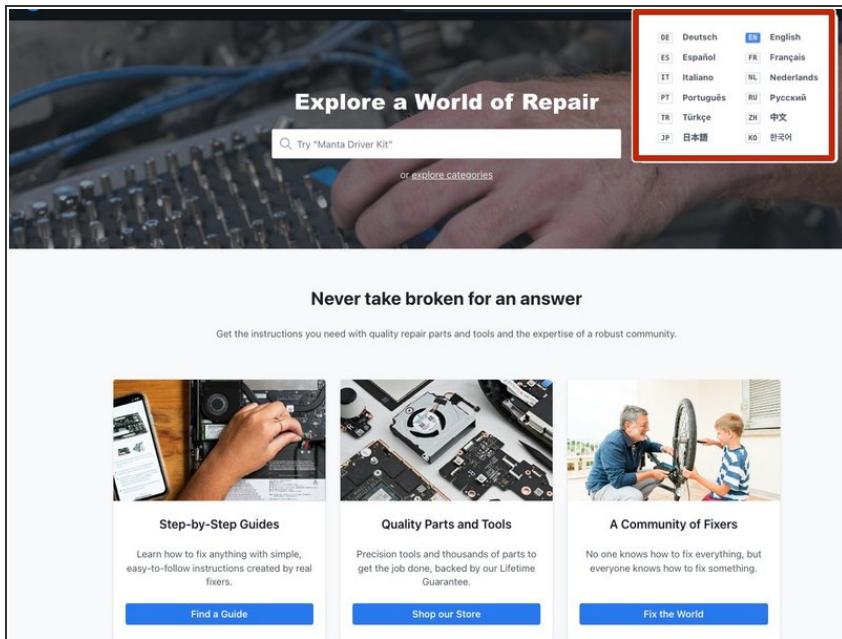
DE Deutsch
EN English
ES Español
FR Français
IT Italiano
NL Nederlands
PT Português
RU Русский
TR Türkçe
ZH 中文
JP 日本語
KO 한국어

Explore a World of Repair

Try "Manta Driver Kit"

or explore categories

Never take broken for an answer

Get the instructions you need with quality repair parts and tools and the expertise of a robust community.

Step-by-Step Guides

Learn how to fix anything with simple, easy-to-follow instructions created by real fixers.

Find a Guide

Quality Parts and Tools

Precision tools and thousands of parts to get the job done, backed by our Lifetime Guarantee.

Shop our Store

A Community of Fixers

No one knows how to fix everything, but everyone knows how to fix something.

Fix the World